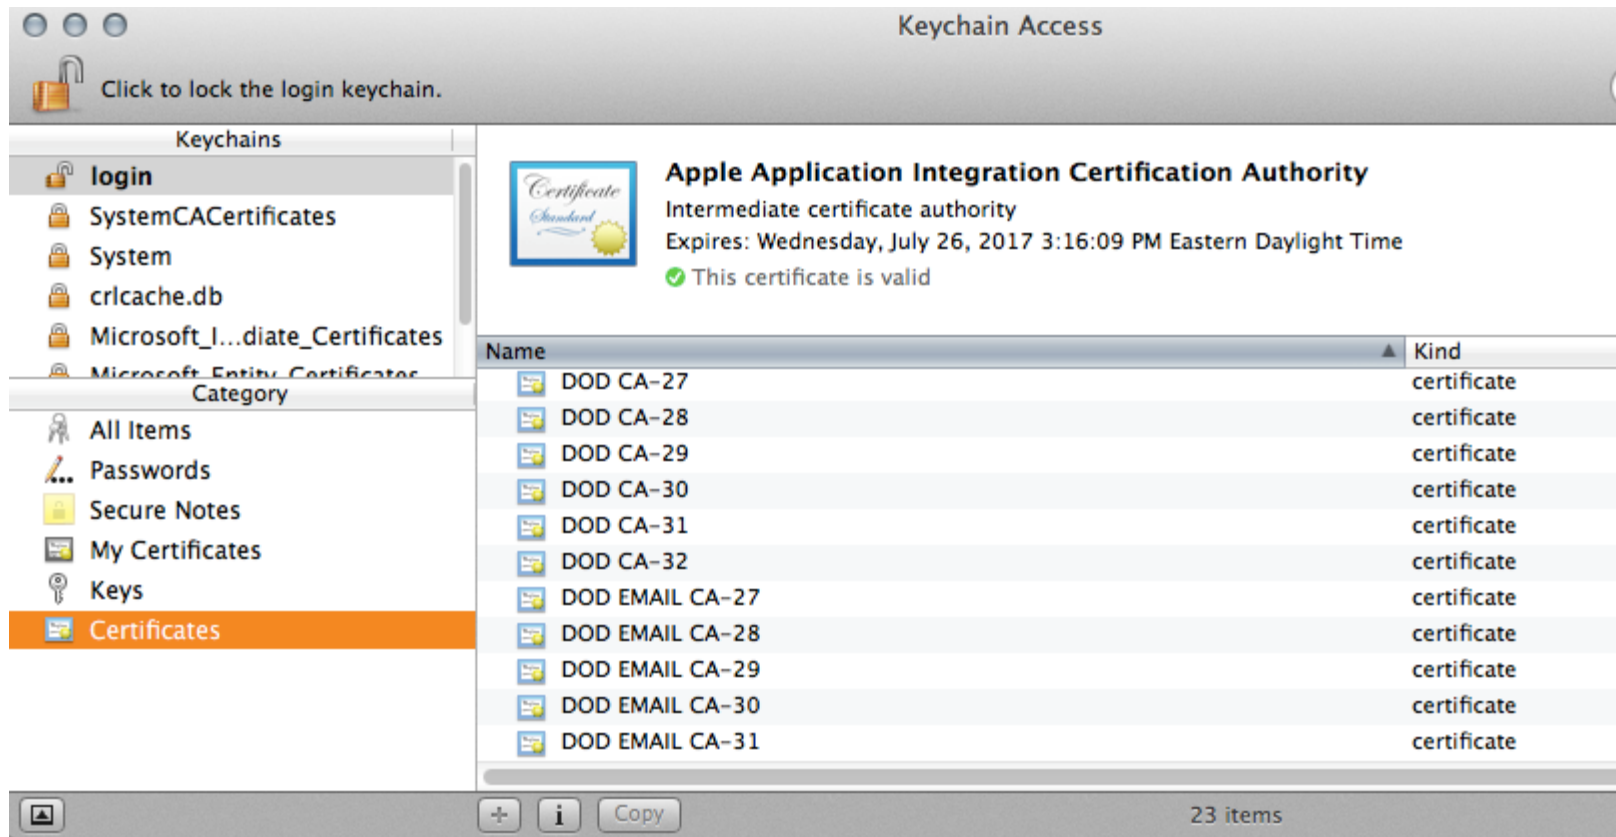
Keychain Access

Click to lock the login keychain.

Keychains

login

SystemCACertificates

System

crlcache.db

Microsoft_I...diate_Certificates

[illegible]

Category

All Items

Passwords

Secure Notes

My Certificates

Keys

Certificates

Certificate Standard

Apple Application Integration Certification Authority

Intermediate certificate authority

Expires: Wednesday, July 26, 2017 3:16:09 PM Eastern Daylight Time

This certificate is valid

| Name | Kind |
|---|---|
| DOD CA-27 | certificate |
| DOD CA-28 | certificate |
| DOD CA-29 | certificate |
| DOD CA-30 | certificate |
| DOD CA-31 | certificate |
| DOD CA-32 | certificate |
| DOD EMAIL CA-27 | certificate |
| DOD EMAIL CA-28 | certificate |
| DOD EMAIL CA-29 | certificate |
| DOD EMAIL CA-30 | certificate |
| DOD EMAIL CA-31 | certificate |

+ i Copy

23 items